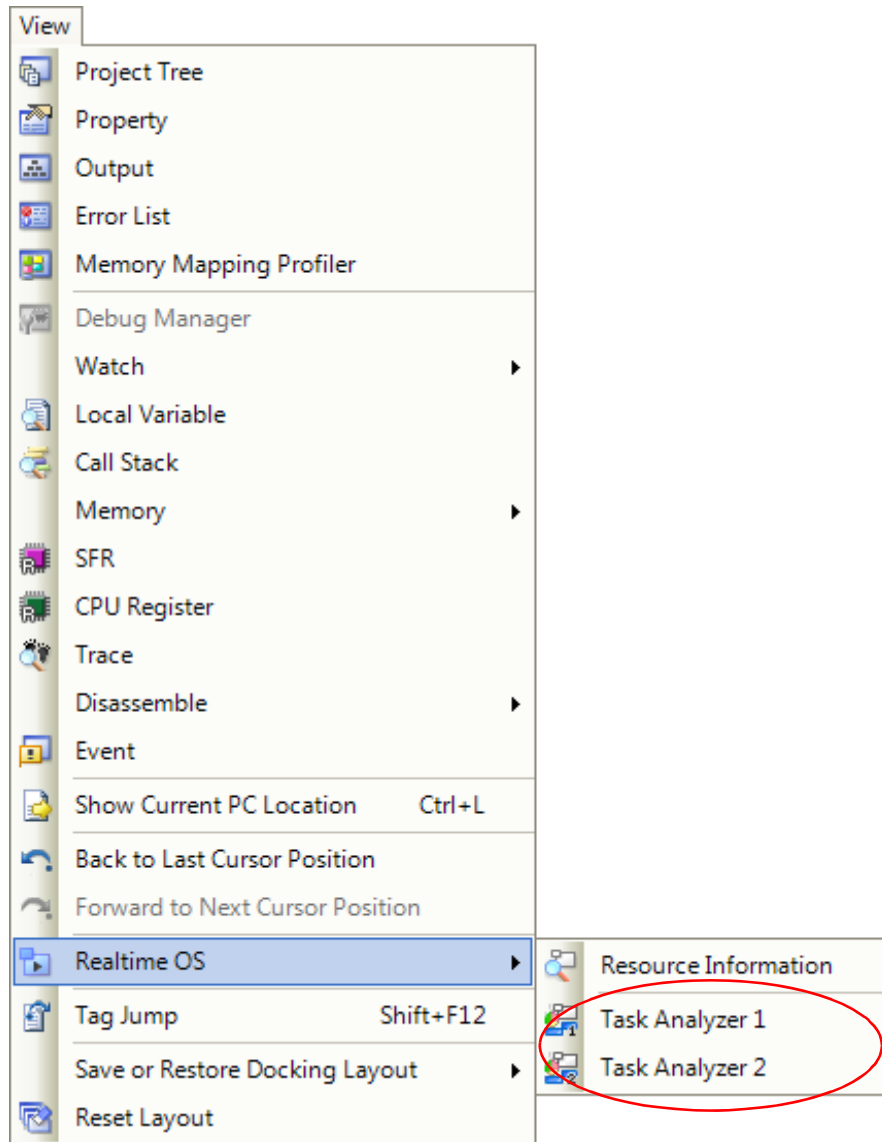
View
Project Tree
Property
Output
Error List
Memory Mapping Profiler
Debug Manager
Watch
Local Variable
Call Stack
Memory
SFR
CPU Register
Trace
Disassemble
Event
Show Current PC Location Ctrl+L
Back to Last Cursor Position
Forward to Next Cursor Position
Realtime OS
Tag Jump Shift+F12
Save or Restore Docking Layout
Reset Layout

Resource Information
Task Analyzer 1
Task Analyzer 2